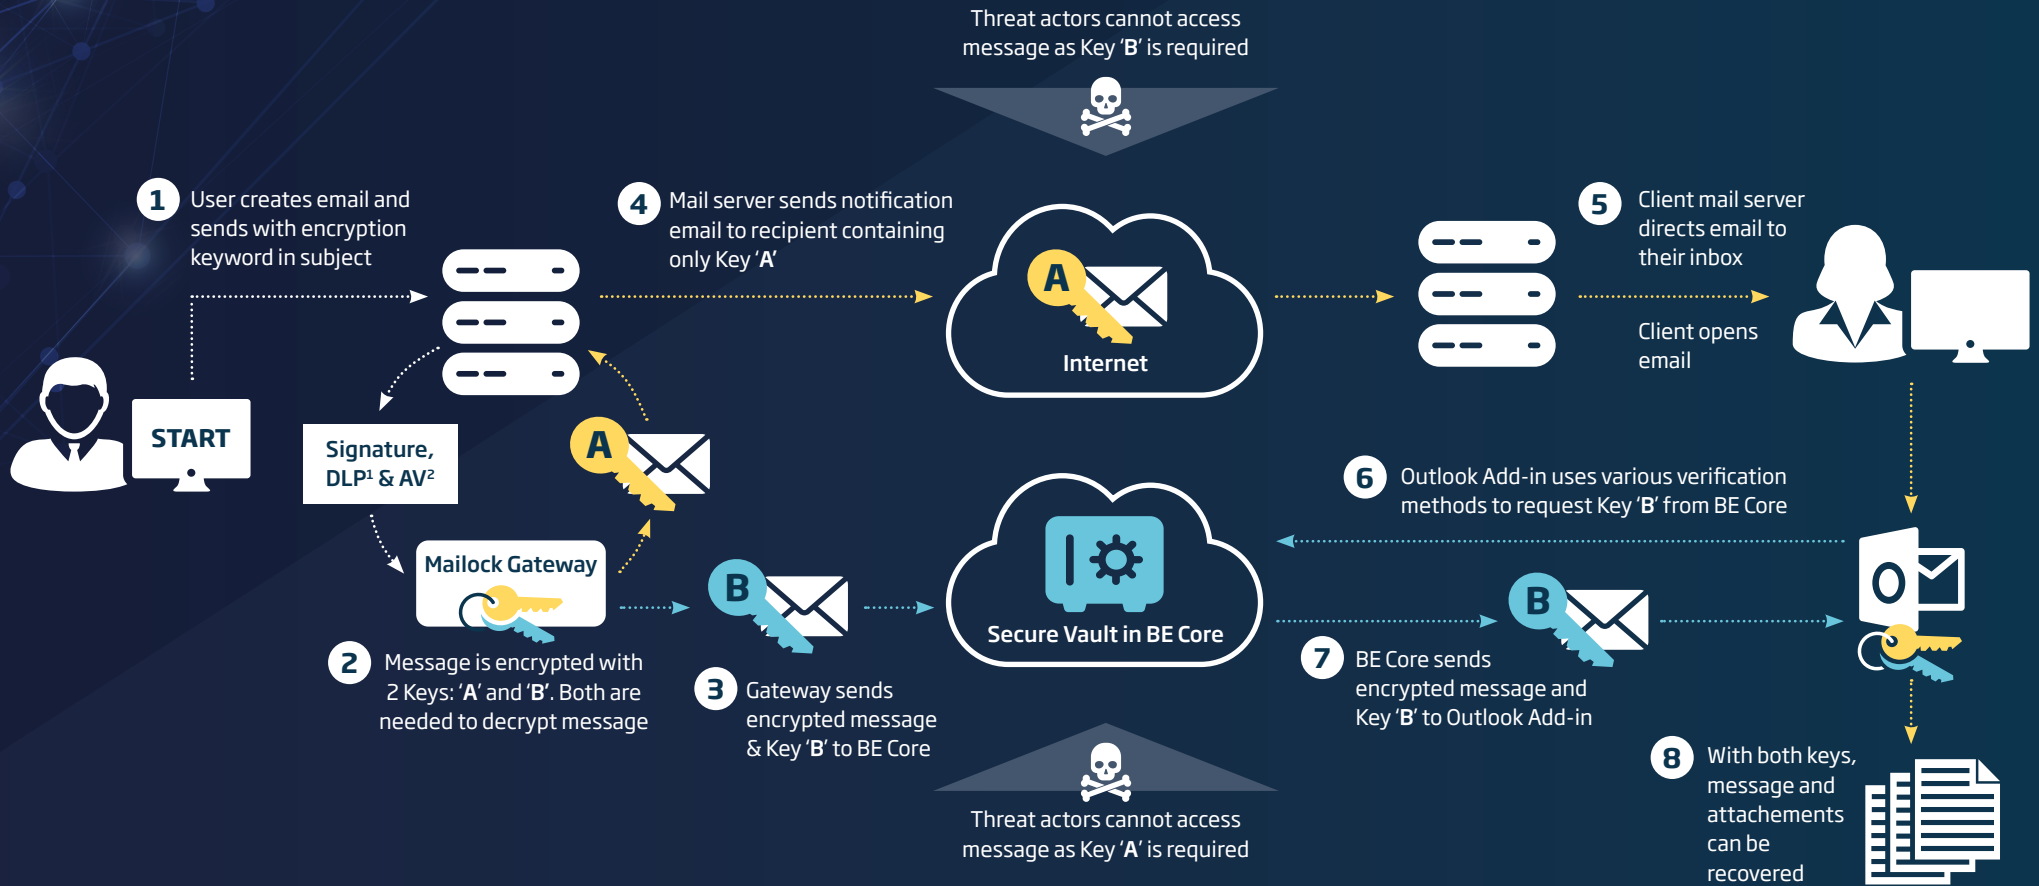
Threat actors cannot access message as Key 'B' is required

1 User creates email and sends with encryption keyword in subject

START

Signature, DLP¹ & AV²

A

Mailock Gateway

2 Message is encrypted with 2 Keys: 'A' and 'B'. Both are needed to decrypt message

B

3 Gateway sends encrypted message & Key 'B' to BE Core

4 Mail server sends notification email to recipient containing only Key 'A'

A

Internet

Secure Vault in BE Core

Threat actors cannot access message as Key 'A' is required

5 Client mail server directs email to their inbox

Client opens email

6 Outlook Add-in uses various verification methods to request Key 'B' from BE Core

B

7 BE Core sends encrypted message and Key 'B' to Outlook Add-in

8 With both keys, message and attachements can be recovered